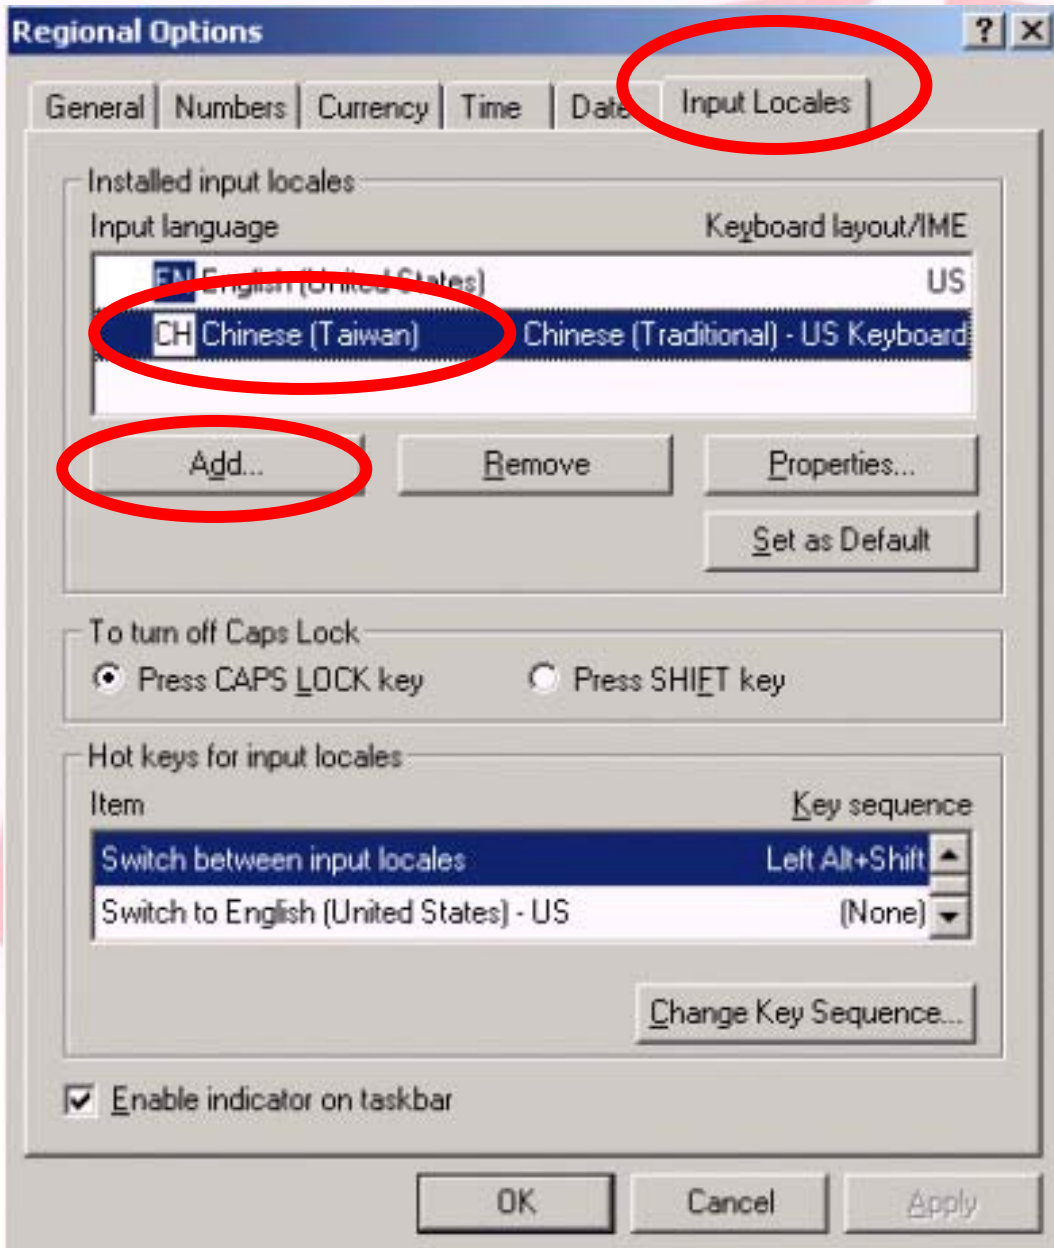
Regional Options

?
X

General | Numbers | Currency | Time | Date | Input Locales

Installed input locales

Input language
Keyboard layout/IME

EN English (United States)
US

CH Chinese (Taiwan)
Chinese (Traditional) - US Keyboard

Add...
Remove
Properties...
Set as Default

To turn off Caps Lock
Press CAPS LOCK key
Press SHIFT key

Hot keys for input locales
Item
Key sequence

Switch between input locales
Left Alt+Shift

Switch to English (United States) - US
(None)

Change Key Sequence...

Enable indicator on taskbar

OK
Cancel
Apply